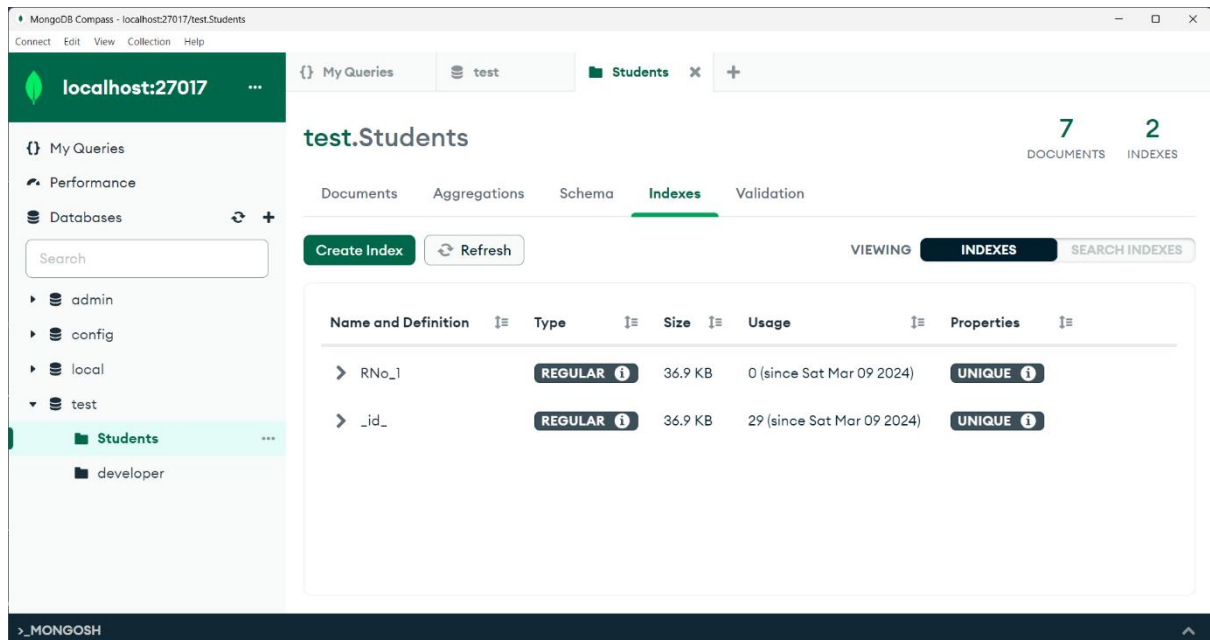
MongoDB Compass - localhost:27017/test.Students

Connect Edit View Collection Help

localhost:27017 ...

{} My Queries

Performance

Databases

Search

admin

config

local

test

Students ...

developer

{} My Queries

test

Students

+

test.Students

7 DOCUMENTS

2 INDEXES

Documents Aggregations Schema Indexes Validation

Create Index

Refresh

VIEWING INDEXES SEARCH INDEXES

| Name and Definition | Type | Size | Usage | Properties |
|---|---|---|---|---|
| RNo_1 | REGULAR | 36.9 KB | 0 (since Sat Mar 09 2024) | UNIQUE |
| _id_ | REGULAR | 36.9 KB | 29 (since Sat Mar 09 2024) | UNIQUE |

>_MONGOSH